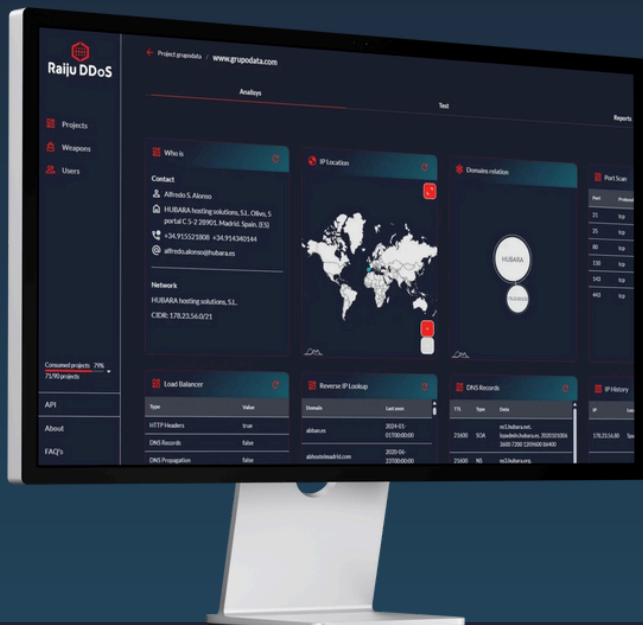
Raiju DDoS

Projects
Weapons
Users

Consumed projects 79%
71/90 projects

API
About
FAQ's

← Project grupodata / www.grupodata.com

Analisys
Test
Reports

Who is

Contact
Alfredo S. Alonso
HUBARA hosting solutions, S.L., Olivo, 5 portal C 5-2 28901, Madrid, Spain. (ES)
+34.915521808 +34.914340144
alfredo.alonso@hubara.es

Network
HUBARA hosting solutions, S.L.
CIDR: 178.23.56.0/21

IP Location

Domains relation
HUBARA
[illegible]

Port Scan
| Port | Protocol |
|---|---|
| 21 | tcp |
| 25 | tcp |
| 80 | tcp |
| 110 | tcp |
| 143 | tcp |
| 443 | tcp |

Load Balancer
| Type | Value |
|---|---|
| HTTP Headers | true |
| DNS Records | false |
| DNS Propagation | false |

Reverse IP Lookup
| Domain | Last seen |
|---|---|
| abbar.es | 2024-01-01T00:00:00 |
| abhostelmadrid.com | 2020-06-23T00:00:00 |

DNS Records
| TTL | Type | Data |
|---|---|---|
| 21600 | SOA | ns1.hubara.net. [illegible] 2020101006 3600 7200 1209600 86400 |
| 21600 | NS | ns2.hubara.org. |

IP History
| IP | Loc |
|---|---|
| 178.23.56.80 | Spa |